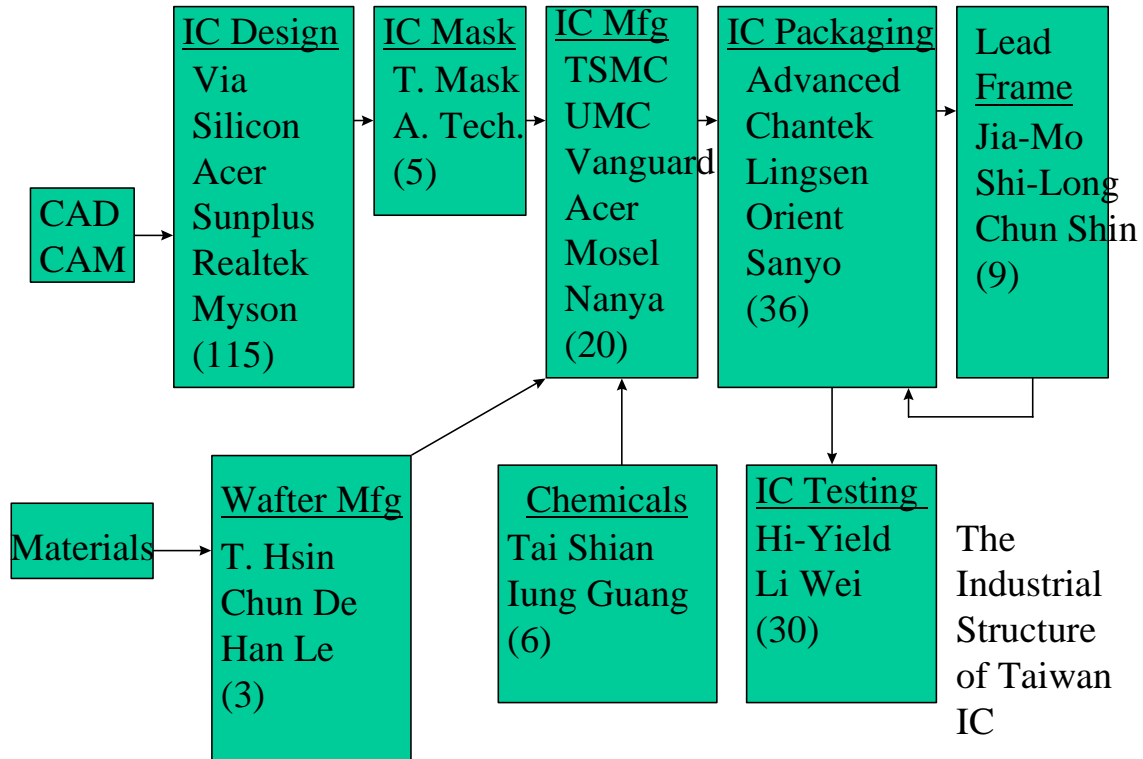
CAD
CAM

IC Design
Via
Silicon
Acer
Sunplus
Realtek
Myson
(115)

IC Mask
T. Mask
A. Tech.
(5)

IC Mfg
TSMC
UMC
Vanguard
Acer
Mosel
Nanya
(20)

IC Packaging
Advanced
Chantek
Lingsen
Orient
Sanyo
(36)

Lead Frame
Jia-Mo
Shi-Long
Chun Shin
(9)

Materials

Wafter Mfg
T. Hsin
Chun De
Han Le
(3)

Chemicals
Tai Shian
Iung Guang
(6)

IC Testing
Hi-Yield
Li Wei
(30)

The Industrial Structure of Taiwan IC